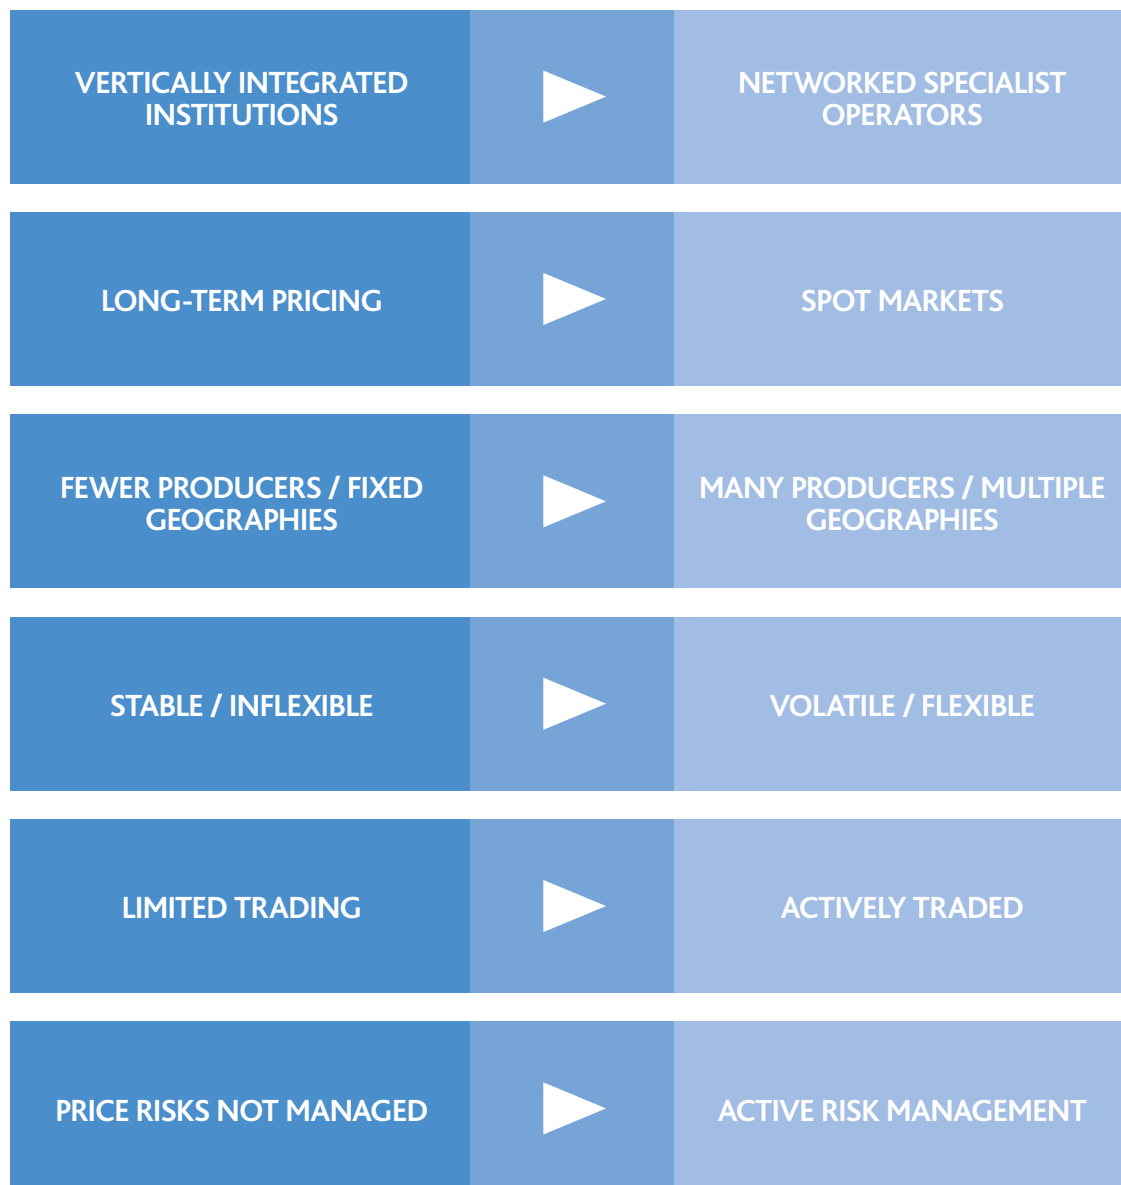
VERTICALLY INTEGRATED INSTITUTIONS

NETWORKED SPECIALIST OPERATORS

LONG-TERM PRICING

SPOT MARKETS

FEWER PRODUCERS / FIXED GEOGRAPHIES

MANY PRODUCERS / MULTIPLE GEOGRAPHIES

STABLE / INFLEXIBLE

VOLATILE / FLEXIBLE

LIMITED TRADING

ACTIVELY TRADED

PRICE RISKS NOT MANAGED

ACTIVE RISK MANAGEMENT